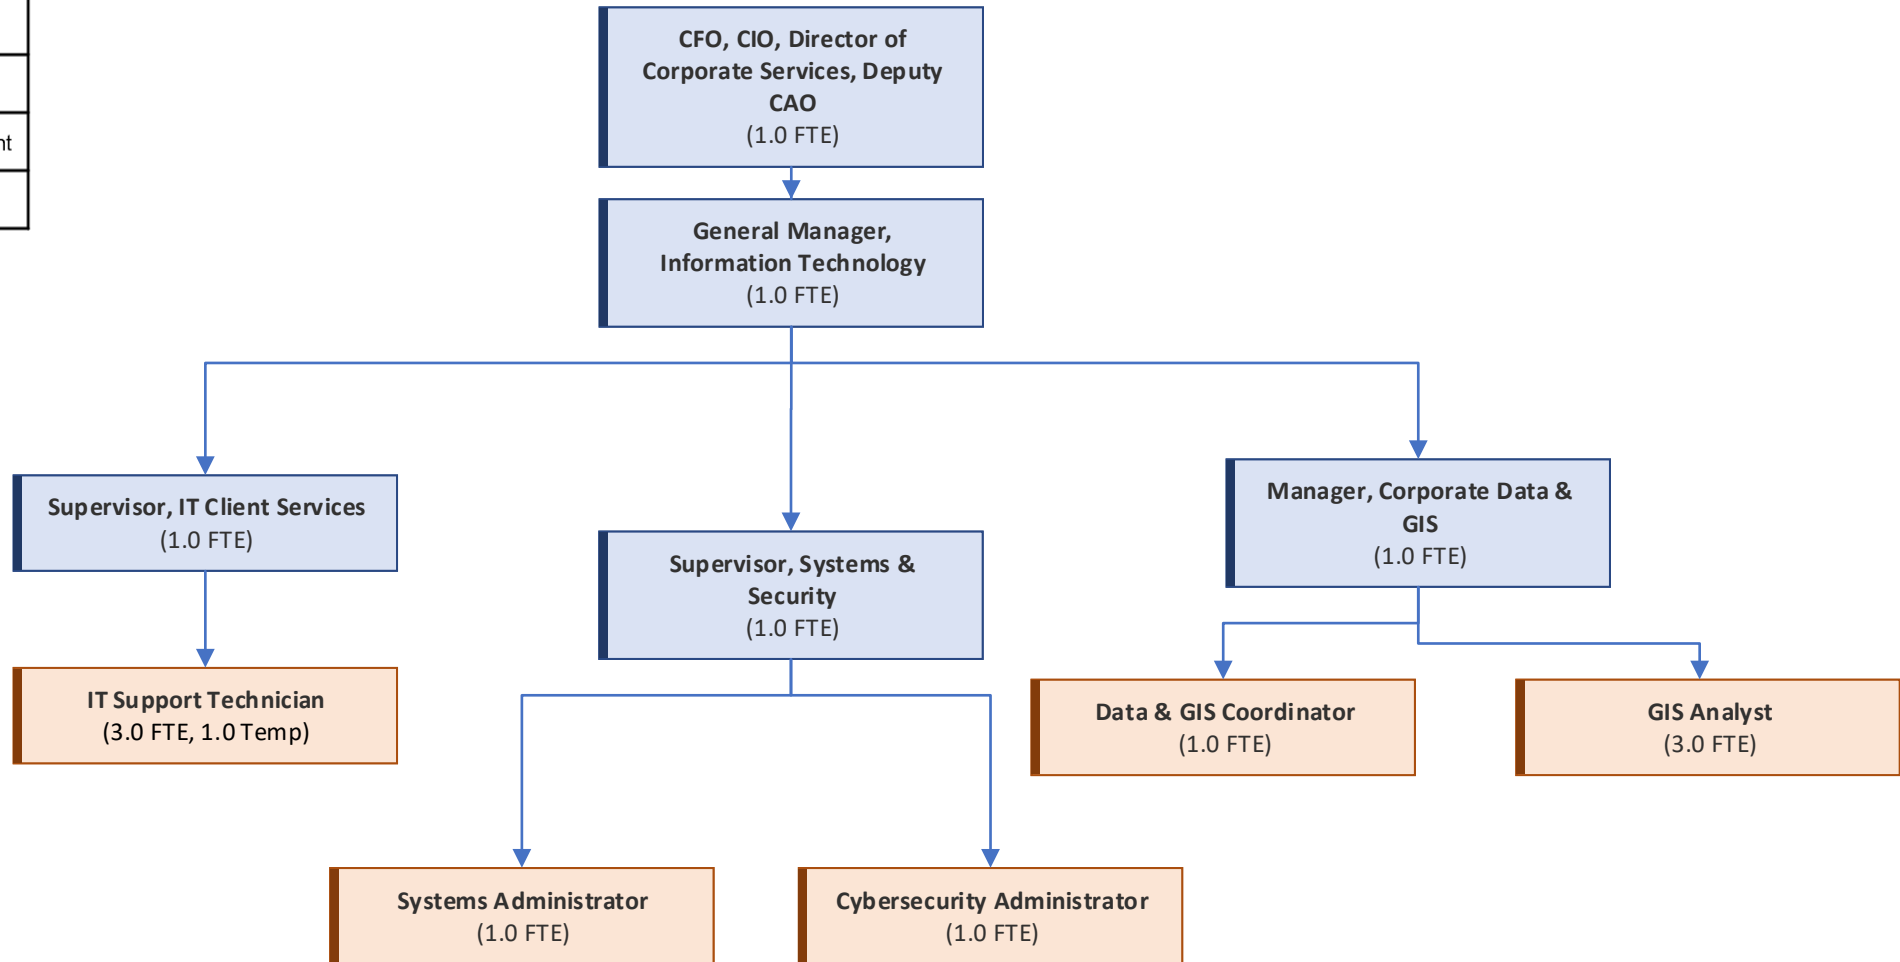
nt

CFO, CIO, Director of Corporate Services, Deputy CAO
(1.0 FTE)

General Manager, Information Technology
(1.0 FTE)

Supervisor, IT Client Services
(1.0 FTE)

Supervisor, Systems & Security
(1.0 FTE)

Manager, Corporate Data & GIS
(1.0 FTE)

IT Support Technician
(3.0 FTE, 1.0 Temp)

Data & GIS Coordinator
(1.0 FTE)

GIS Analyst
(3.0 FTE)

Systems Administrator
(1.0 FTE)

Cybersecurity Administrator
(1.0 FTE)